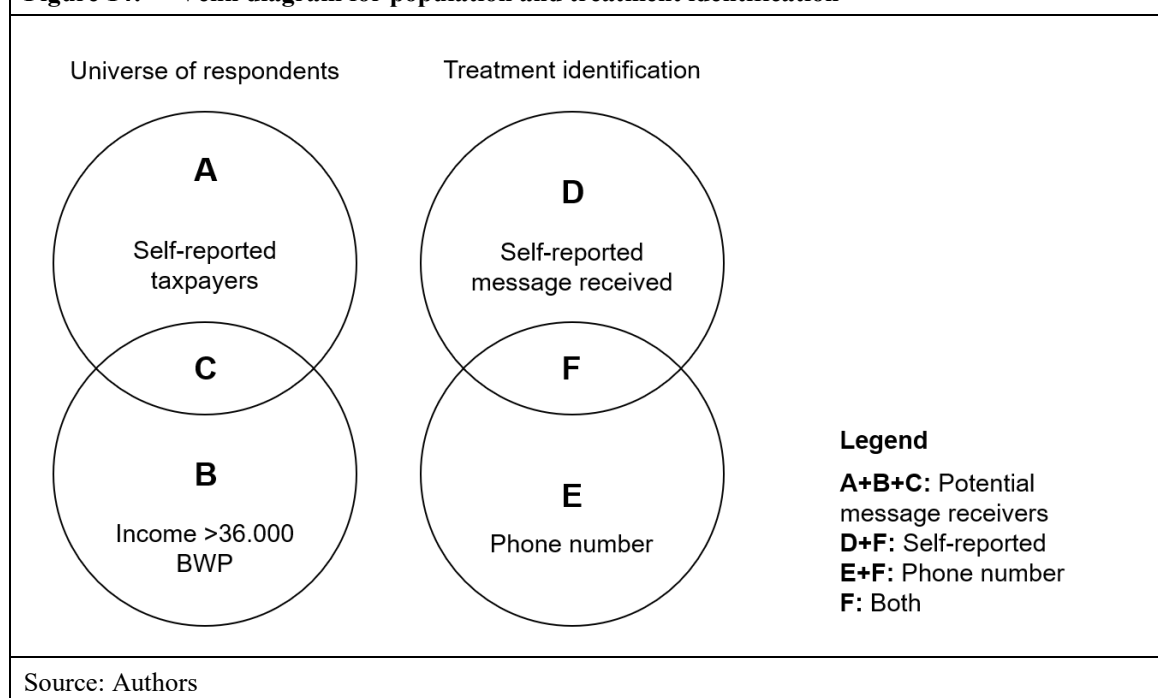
Figure 1: Venn diagram for population and treatment identification

Universe of respondents

Treatment identification

A

Self-reported taxpayers

C

B

Income >36.000 BWP

D

Self-reported message received

F

E

Phone number

Legend

**A+B+C:** Potential message receivers
**D+F:** Self-reported
**E+F:** Phone number
**F:** Both

Source: Authors